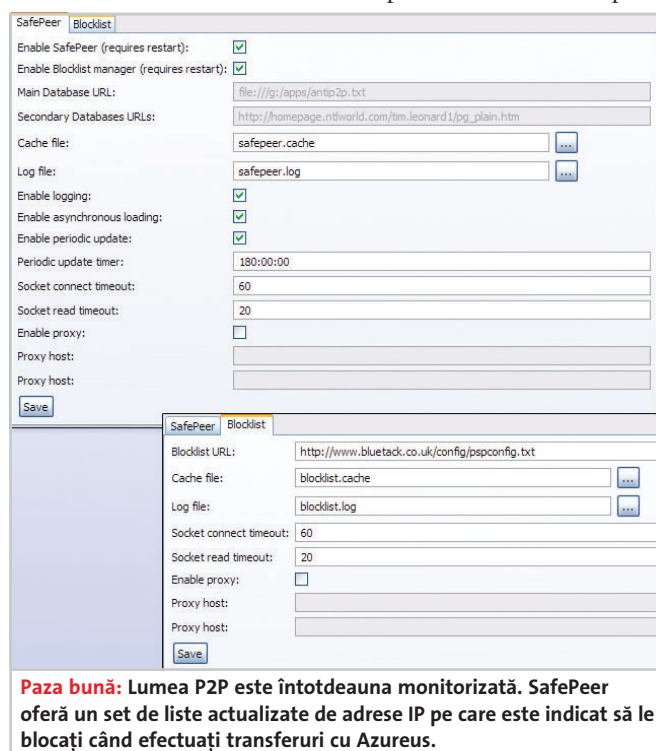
SafePeer Blocklist

Enable SafePeer (requires restart):
Enable Blocklist manager (requires restart):
Main Database URL: file:///g:/apps/antip2p.txt
Secondary Databases URLs: http://homepage.ntlworld.com/tim.leonard1/pg_plain.htm
Cache file: safepeer.cache ...
Log file: safepeer.log ...
Enable logging:
Enable asynchronous loading:
Enable periodic update:
Periodic update timer: 180:00:00
Socket connect timeout: 60
Socket read timeout: 20
Enable proxy:
Proxy host:
Proxy host:
Save

SafePeer Blocklist

Blocklist URL: http://www.bluetack.co.uk/config/pspconfig.txt
Cache file: blocklist.cache ...
Log file: blocklist.log ...
Socket connect timeout: 60
Socket read timeout: 20
Enable proxy:
Proxy host:
Proxy host:
Save

Paza bună: Lumea P2P este întotdeauna monitorizată. SafePeer oferă un set de liste actualizate de adrese IP pe care este indicat să le blocați când efectuați transferuri cu Azureus.